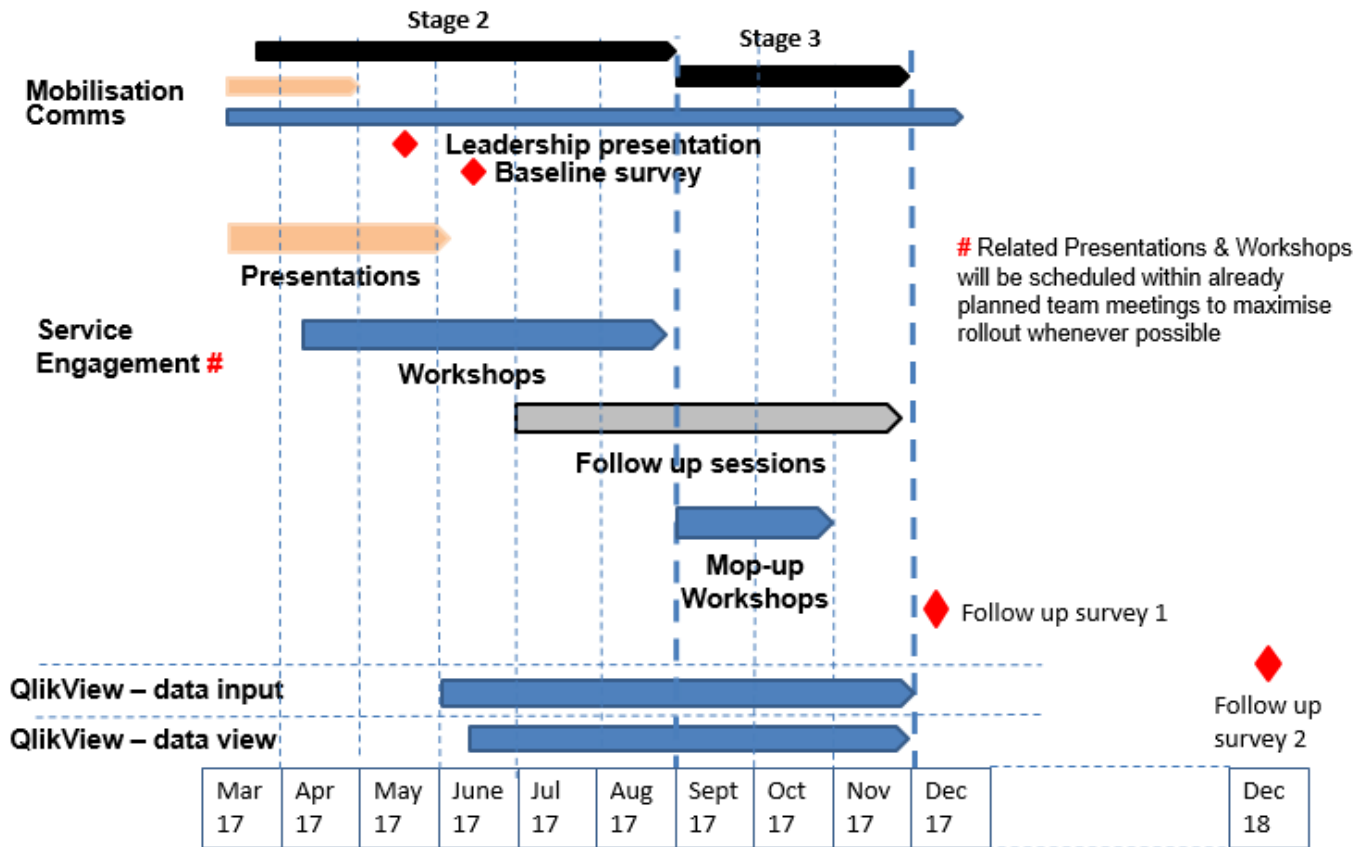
Stage 2

Stage 3

Mobilisation
Comms

Leadership presentation

Baseline survey

# Related Presentations & Workshops will be scheduled within already planned team meetings to maximise rollout whenever possible

Presentations

Service
Engagement #

Workshops

Follow up sessions

Mop-up
Workshops

Follow up survey 1

QlikView – data input

Follow up survey 2

QlikView – data view

| Mar 17 | Apr 17 | May 17 | June 17 | Jul 17 | Aug 17 | Sept 17 | Oct 17 | Nov 17 | Dec 17 | | Dec 18 |